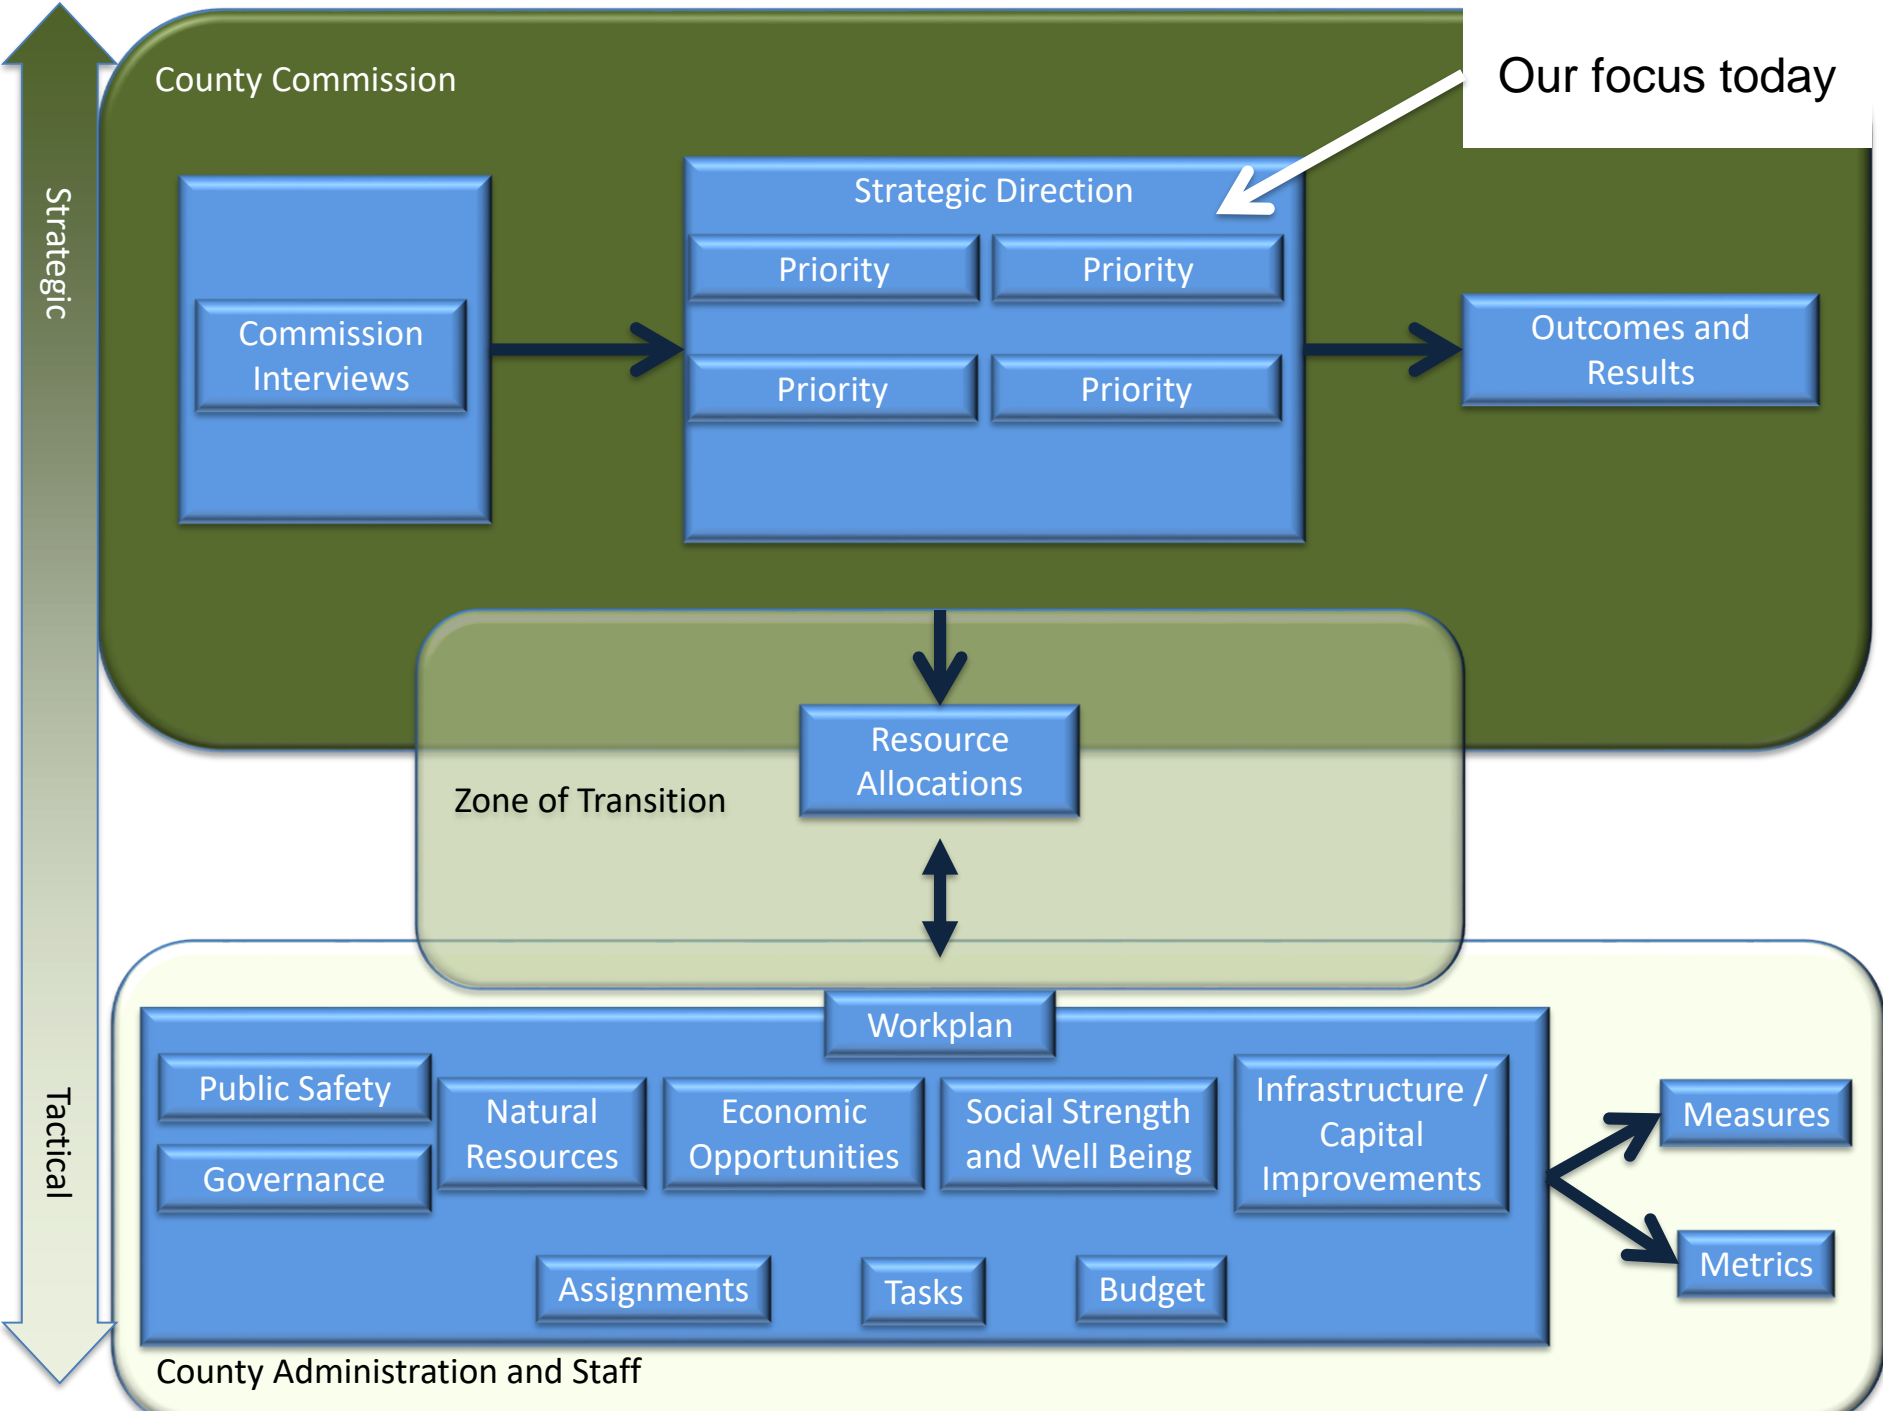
Strategic

Tactical

County Commission

Our focus today

Commission Interviews

Strategic Direction

Priority

Priority

Priority

Priority

Outcomes and Results

Resource Allocations

Zone of Transition

Workplan

Public Safety

Governance

Natural Resources

Economic Opportunities

Social Strength and Well Being

Infrastructure / Capital Improvements

Measures

Metrics

Assignments

Tasks

Budget

County Administration and Staff